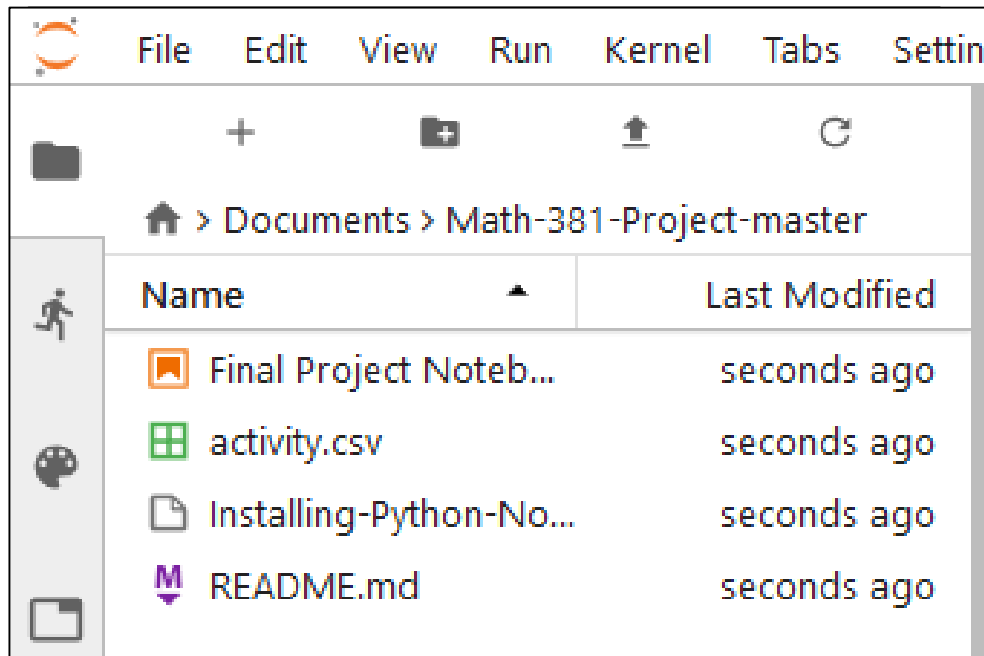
File Edit View Run Kernel Tabs Settin

> Documents > Math-381-Project-master

| Name | Last Modified |
|---|---|
| Final Project Noteb... | seconds ago |
| activity.csv | seconds ago |
| Installing-Python-No... | seconds ago |
| README.md | seconds ago |